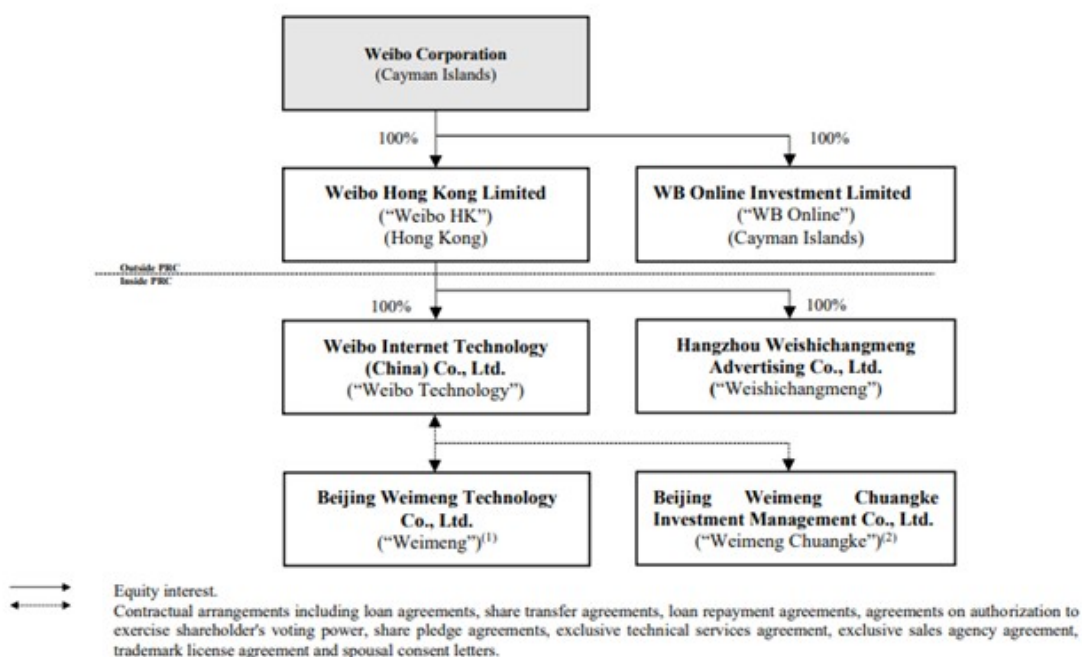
**Weibo Corporation**
(Cayman Islands)

100%

100%

**Weibo Hong Kong Limited**
("Weibo HK")
(Hong Kong)

**WB Online Investment Limited**
("WB Online")
(Cayman Islands)

Outside PRC
Inside PRC

100%

100%

**Weibo Internet Technology (China) Co., Ltd.**
("Weibo Technology")

**Hangzhou Weishichangmeng Advertising Co., Ltd.**
("Weishichangmeng")

**Beijing Weimeng Technology Co., Ltd.**
("Weimeng")$^{(1)}$

**Beijing Weimeng Chuangke Investment Management Co., Ltd.**
("Weimeng Chuangke")$^{(2)}$

Equity interest.

Contractual arrangements including loan agreements, share transfer agreements, loan repayment agreements, agreements on authorization to exercise shareholder's voting power, share pledge agreements, exclusive technical services agreement, exclusive sales agency agreement, trademark license agreement and spousal consent letters.